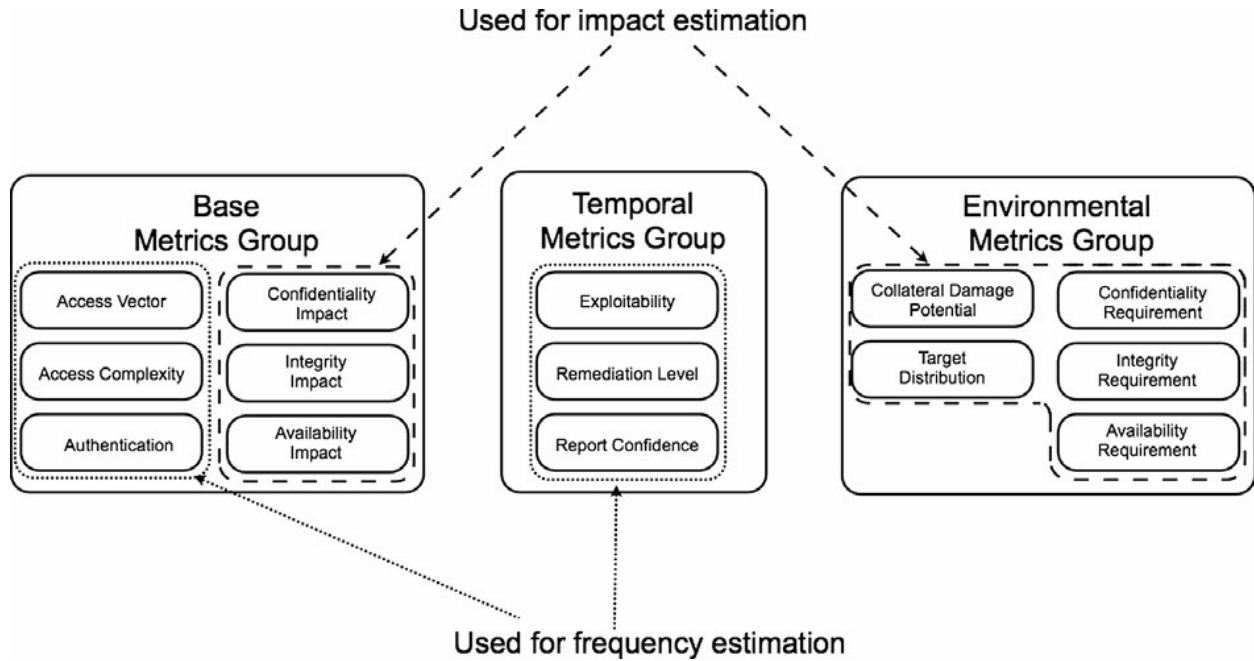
Used for impact estimation

Base Metrics Group

Access Vector

Access Complexity

Authentication

Confidentiality Impact

Integrity Impact

Availability Impact

Temporal Metrics Group

Exploitability

Remediation Level

Report Confidence

Environmental Metrics Group

Collateral Damage Potential

Target Distribution

Confidentiality Requirement

Integrity Requirement

Availability Requirement

Used for frequency estimation